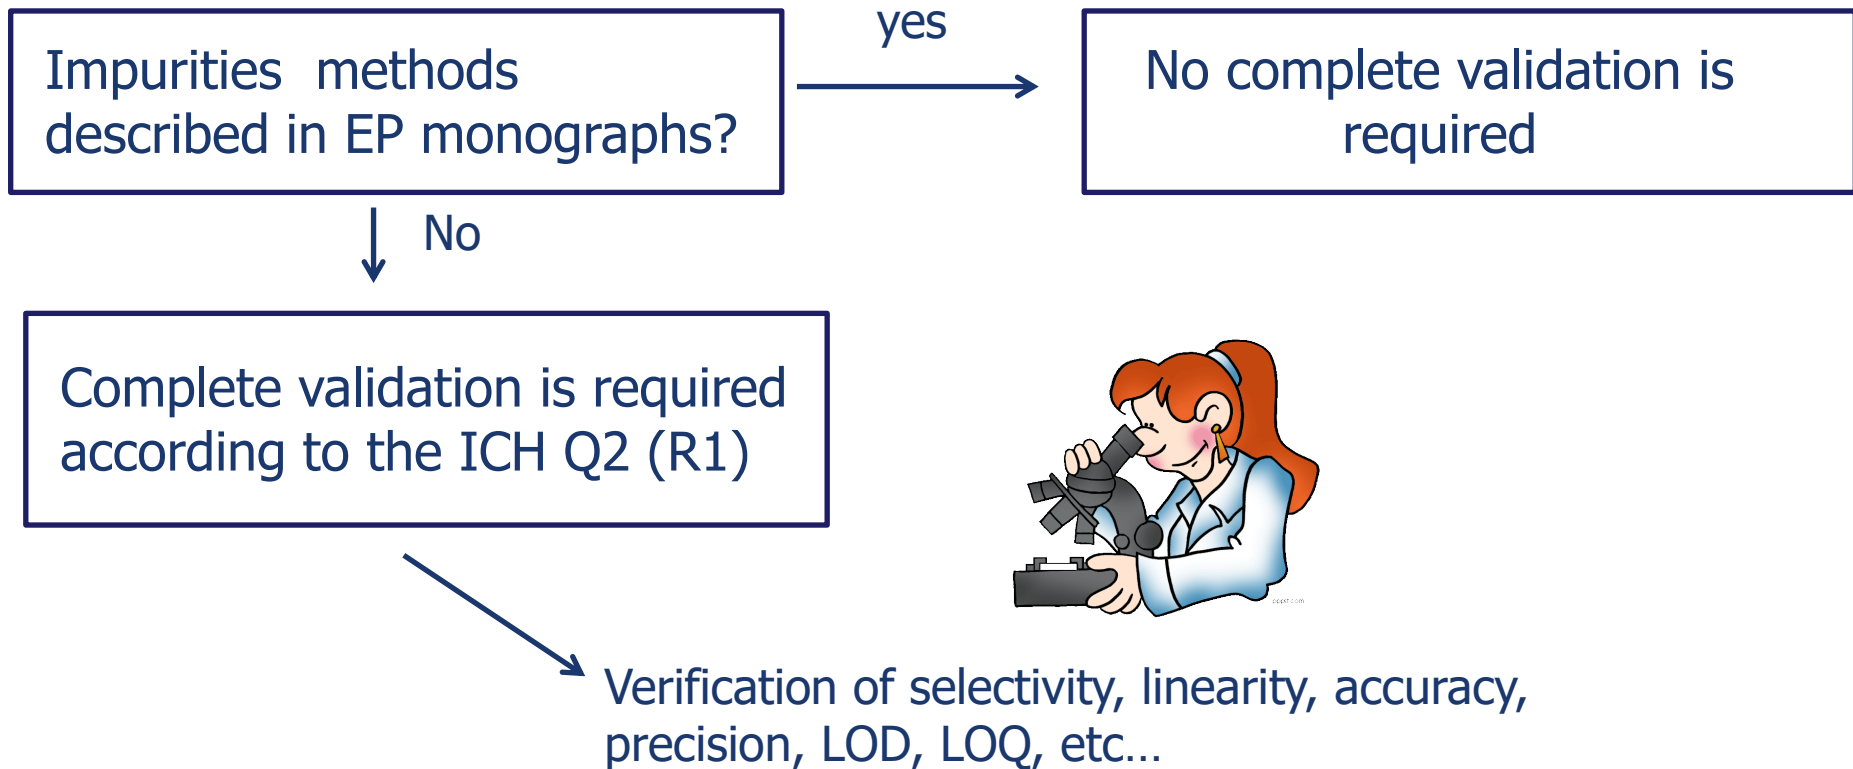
Impurities methods described in EP monographs?

yes

No complete validation is required

No

Complete validation is required according to the ICH Q2 (R1)

Verification of selectivity, linearity, accuracy, precision, LOD, LOQ, etc…